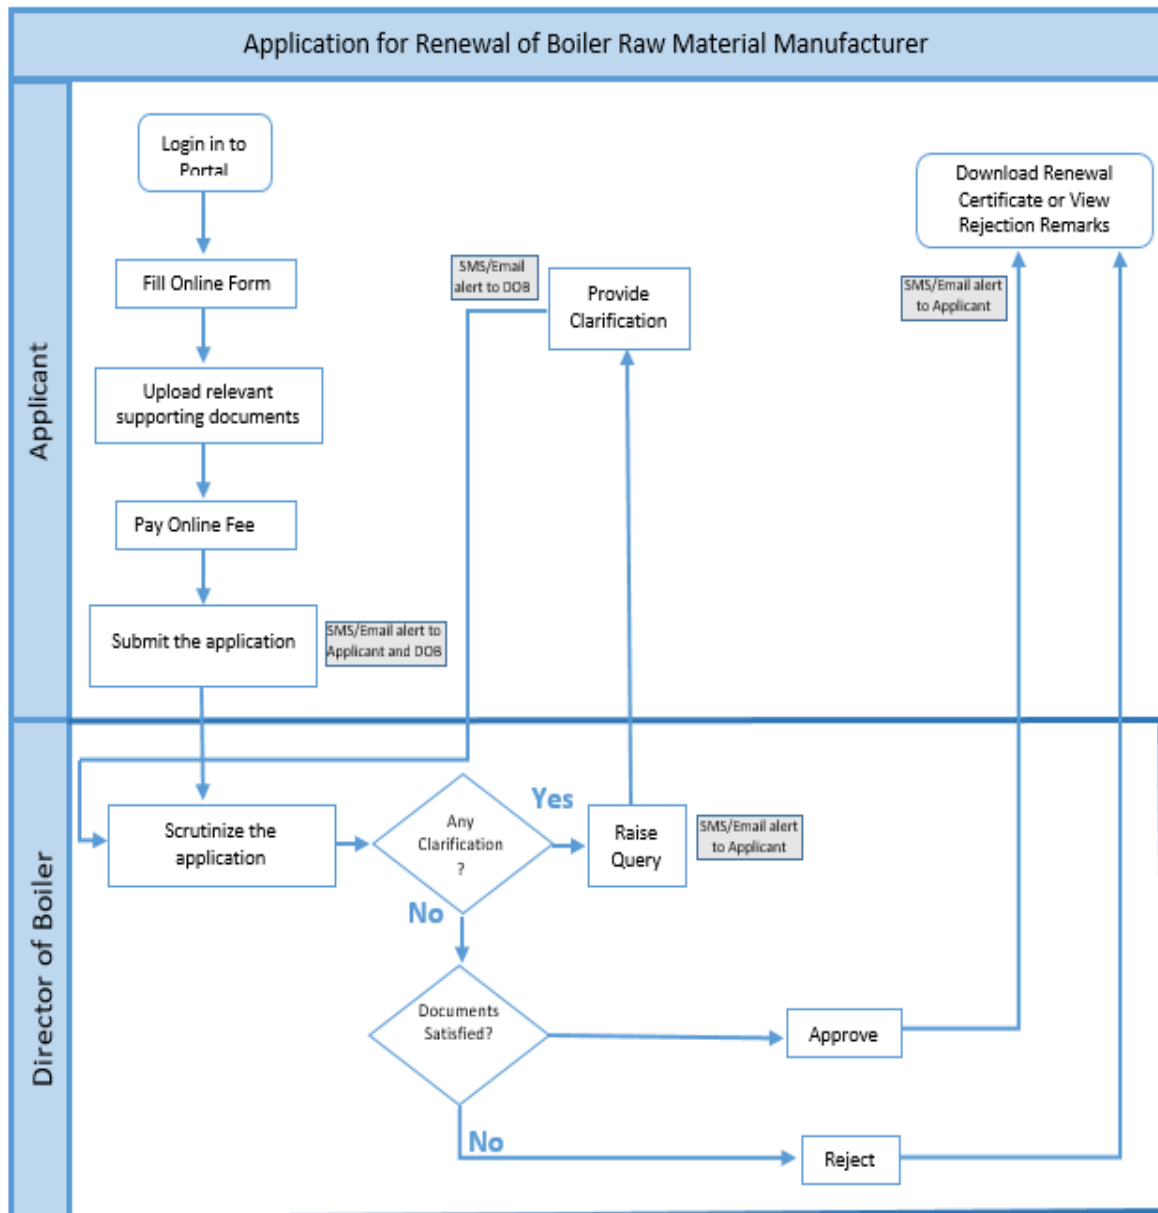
Application for Renewal of Boiler Raw Material Manufacturer

Applicant

Login in to Portal

Fill Online Form

Upload relevant supporting documents

Pay Online Fee

Submit the application

SMS/Email alert to Applicant and DOB

SMS/Email alert to DOB

Provide Clarification

Download Renewal Certificate or View Rejection Remarks

SMS/Email alert to Applicant

Director of Boiler

Scrutinize the application

Any Clarification ?

Yes

Raise Query

SMS/Email alert to Applicant

No

Documents Satisfied?

Approve

No

Reject